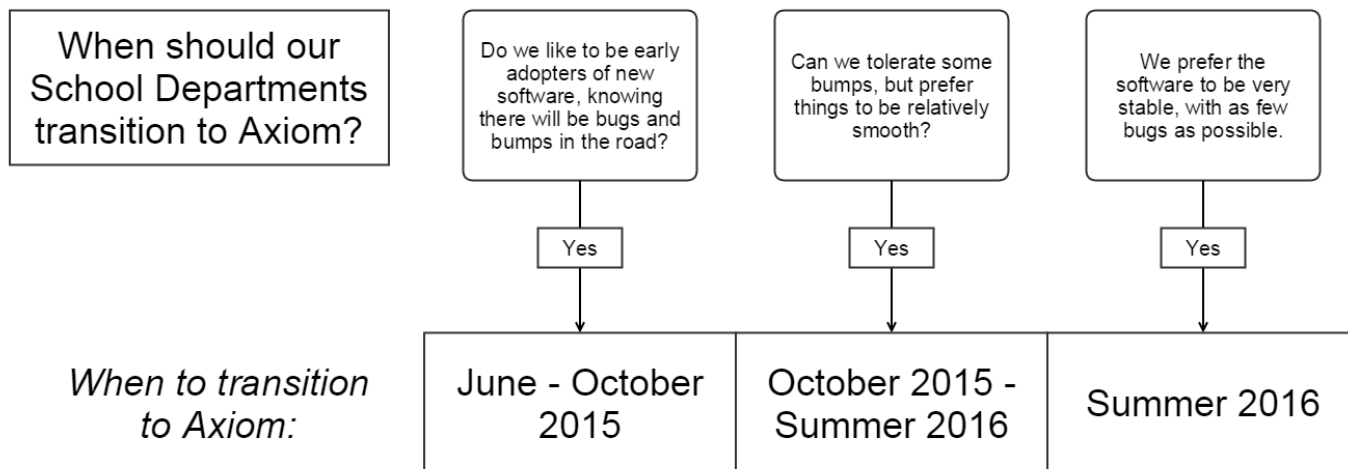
When should our School Departments transition to Axiom?

Do we like to be early adopters of new software, knowing there will be bugs and bumps in the road?

Yes

Can we tolerate some bumps, but prefer things to be relatively smooth?

Yes

We prefer the software to be very stable, with as few bugs as possible.

Yes

When to transition to Axiom:

| June - October 2015 | October 2015 - Summer 2016 | Summer 2016 |
|---|---|---|